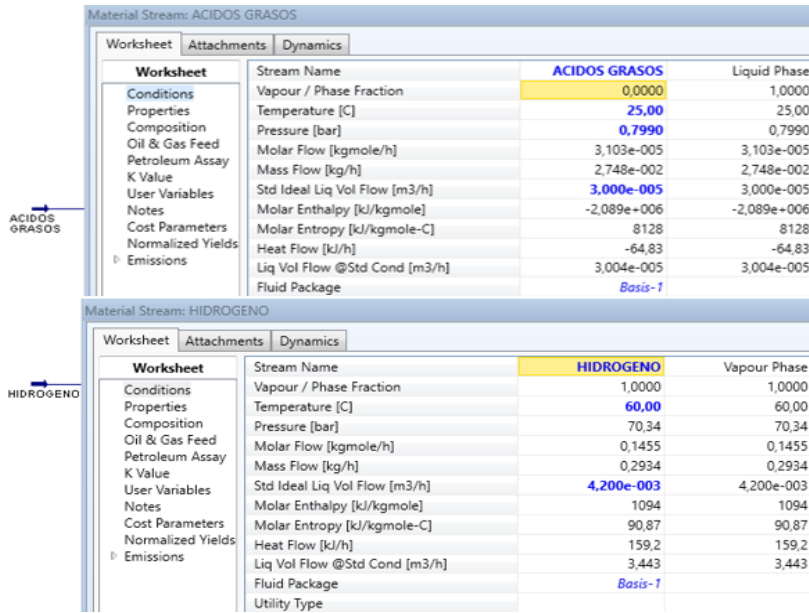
Material Stream: ACIDOS GRASOS

Worksheet | Attachments | Dynamics

Worksheet
Conditions
Properties
Composition
Oil & Gas Feed
Petroleum Assay
K Value
User Variables
Notes
Cost Parameters
Normalized Yields
Emissions

| Stream Name | ACIDOS GRASOS | Liquid Phase |
|---|---|---|
| Vapour / Phase Fraction | 0,0000 | 1,0000 |
| Temperature [C] | 25,00 | 25,00 |
| Pressure [bar] | 0,7990 | 0,7990 |
| Molar Flow [kgmole/h] | 3,103e-005 | 3,103e-005 |
| Mass Flow [kg/h] | 2,748e-002 | 2,748e-002 |
| Std Ideal Liq Vol Flow [m3/h] | 3,000e-005 | 3,000e-005 |
| Molar Enthalpy [kJ/kgmole] | -2,089e+006 | -2,089e+006 |
| Molar Entropy [kJ/kgmole-C] | 8128 | 8128 |
| Heat Flow [kJ/h] | -64,83 | -64,83 |
| Liq Vol Flow @Std Cond [m3/h] | 3,004e-005 | 3,004e-005 |
| Fluid Package | Basis-1 | |

ACIDOS GRASOS

Material Stream: HIDROGENO

Worksheet | Attachments | Dynamics

Worksheet
Conditions
Properties
Composition
Oil & Gas Feed
Petroleum Assay
K Value
User Variables
Notes
Cost Parameters
Normalized Yields
Emissions

| Stream Name | HIDROGENO | Vapour Phase |
|---|---|---|
| Vapour / Phase Fraction | 1,0000 | 1,0000 |
| Temperature [C] | 60,00 | 60,00 |
| Pressure [bar] | 70,34 | 70,34 |
| Molar Flow [kgmole/h] | 0,1455 | 0,1455 |
| Mass Flow [kg/h] | 0,2934 | 0,2934 |
| Std Ideal Liq Vol Flow [m3/h] | 4,200e-003 | 4,200e-003 |
| Molar Enthalpy [kJ/kgmole] | 1094 | 1094 |
| Molar Entropy [kJ/kgmole-C] | 90,87 | 90,87 |
| Heat Flow [kJ/h] | 159,2 | 159,2 |
| Liq Vol Flow @Std Cond [m3/h] | 3,443 | 3,443 |
| Fluid Package | Basis-1 | |
| Utility Type | | |

HIDROGENO